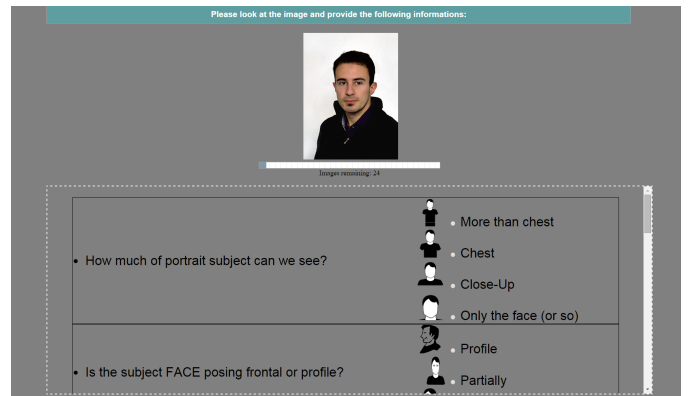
Please look at the image and provide the following informations:

Images remaining: 24

| • How much of portrait subject can we see? | • More than chest<br>• Chest<br>• Close-Up<br>• Only the face (or so) |
|---|---|
| • Is the subject FACE posing frontal or profile? | • Profile<br>• Partially |